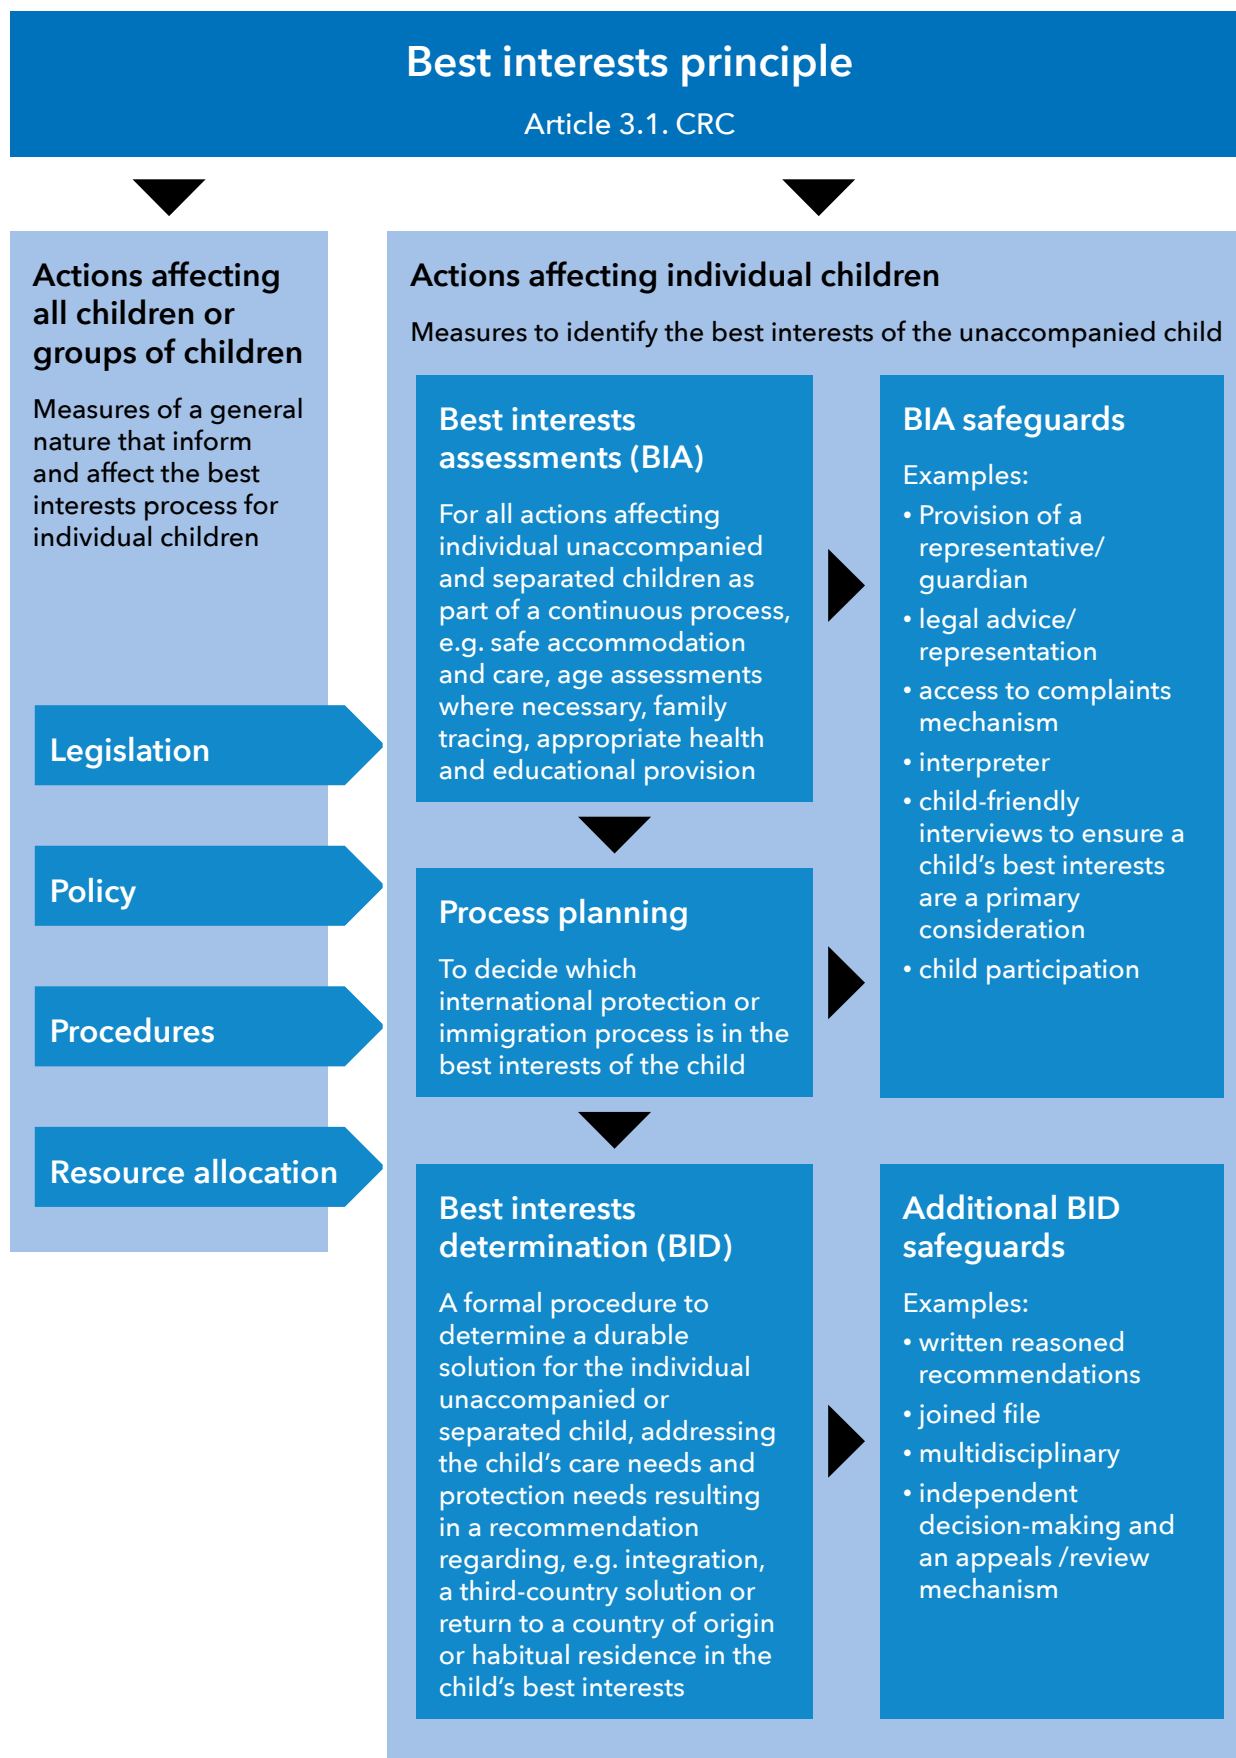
Best interests principle

Article 3.1. CRC

Actions affecting all children or groups of children

Measures of a general nature that inform and affect the best interests process for individual children

Legislation

Policy

Procedures

Resource allocation

Actions affecting individual children

Measures to identify the best interests of the unaccompanied child

Best interests assessments (BIA)

For all actions affecting individual unaccompanied and separated children as part of a continuous process, e.g. safe accommodation and care, age assessments where necessary, family tracing, appropriate health and educational provision

BIA safeguards

Examples:
• Provision of a representative/ guardian
• legal advice/ representation
• access to complaints mechanism
• interpreter
• child-friendly interviews to ensure a child's best interests are a primary consideration
• child participation

Process planning

To decide which international protection or immigration process is in the best interests of the child

Best interests determination (BID)

A formal procedure to determine a durable solution for the individual unaccompanied or separated child, addressing the child's care needs and protection needs resulting in a recommendation regarding, e.g. integration, a third-country solution or return to a country of origin or habitual residence in the child's best interests

Additional BID safeguards

Examples:
• written reasoned recommendations
• joined file
• multidisciplinary
• independent decision-making and an appeals /review mechanism